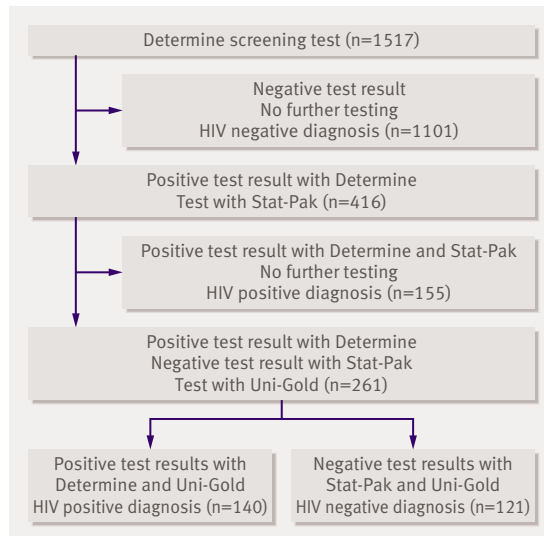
Determine screening test (n=1517)

Negative test result
No further testing
HIV negative diagnosis (n=1101)

Positive test result with Determine
Test with Stat-Pak (n=416)

Positive test result with Determine and Stat-Pak
No further testing
HIV positive diagnosis (n=155)

Positive test result with Determine
Negative test result with Stat-Pak
Test with Uni-Gold (n=261)

Positive test results with
Determine and Uni-Gold
HIV positive diagnosis (n=140)

Negative test results with
Stat-Pak and Uni-Gold
HIV negative diagnosis (n=121)